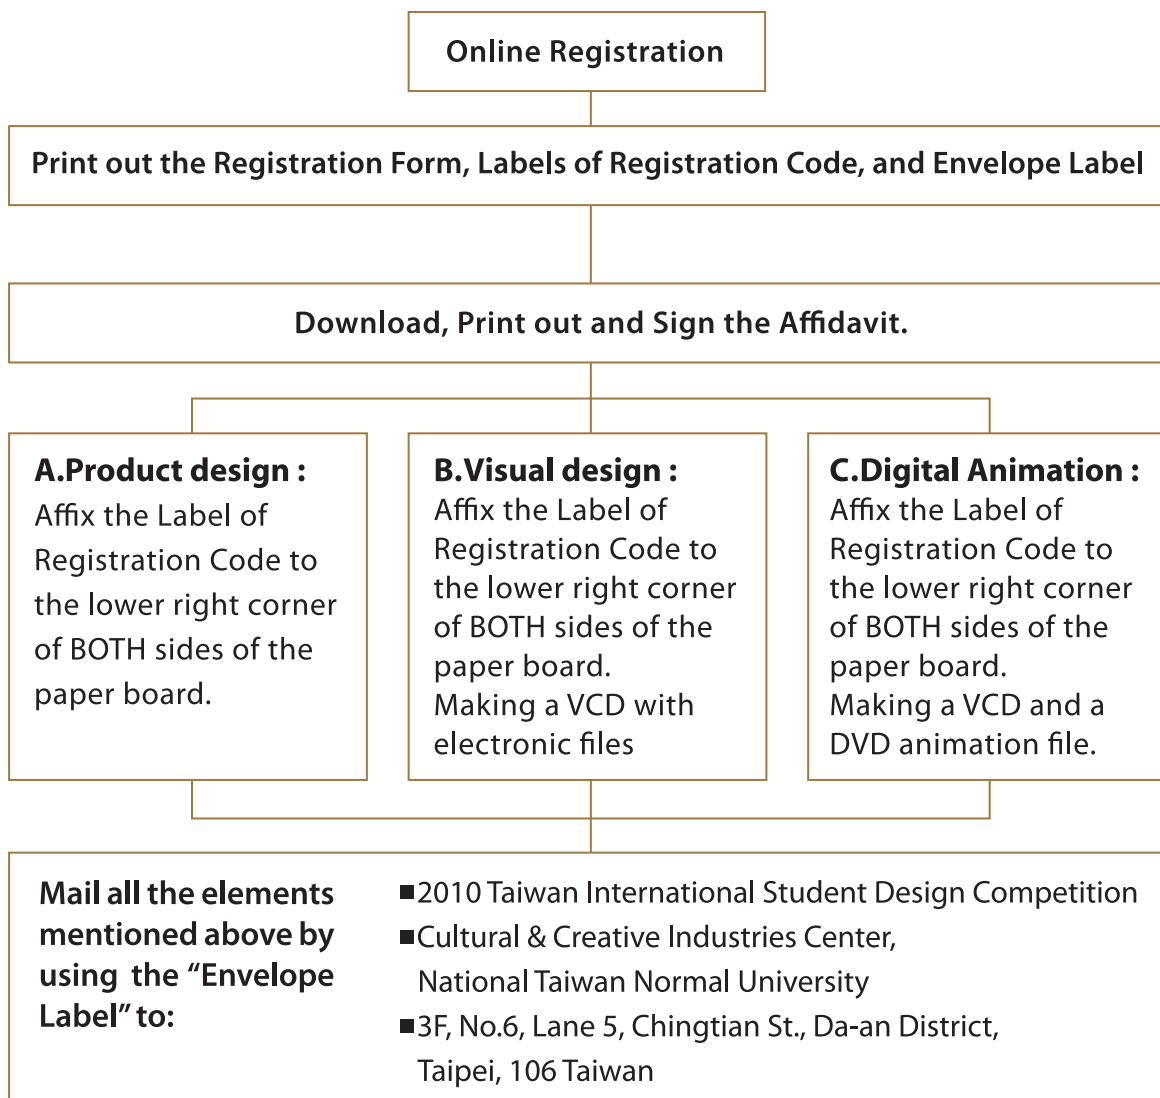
Online Registration

Print out the Registration Form, Labels of Registration Code, and Envelope Label

Download, Print out and Sign the Affidavit.

A.Product design :
Affix the Label of Registration Code to the lower right corner of BOTH sides of the paper board.

B.Visual design :
Affix the Label of Registration Code to the lower right corner of BOTH sides of the paper board.
Making a VCD with electronic files

C.Digital Animation :
Affix the Label of Registration Code to the lower right corner of BOTH sides of the paper board.
Making a VCD and a DVD animation file.

Mail all the elements mentioned above by using the "Envelope Label" to:

■2010 Taiwan International Student Design Competition
■Cultural & Creative Industries Center, National Taiwan Normal University
■3F, No.6, Lane 5, Chingtian St., Da-an District, Taipei, 106 Taiwan